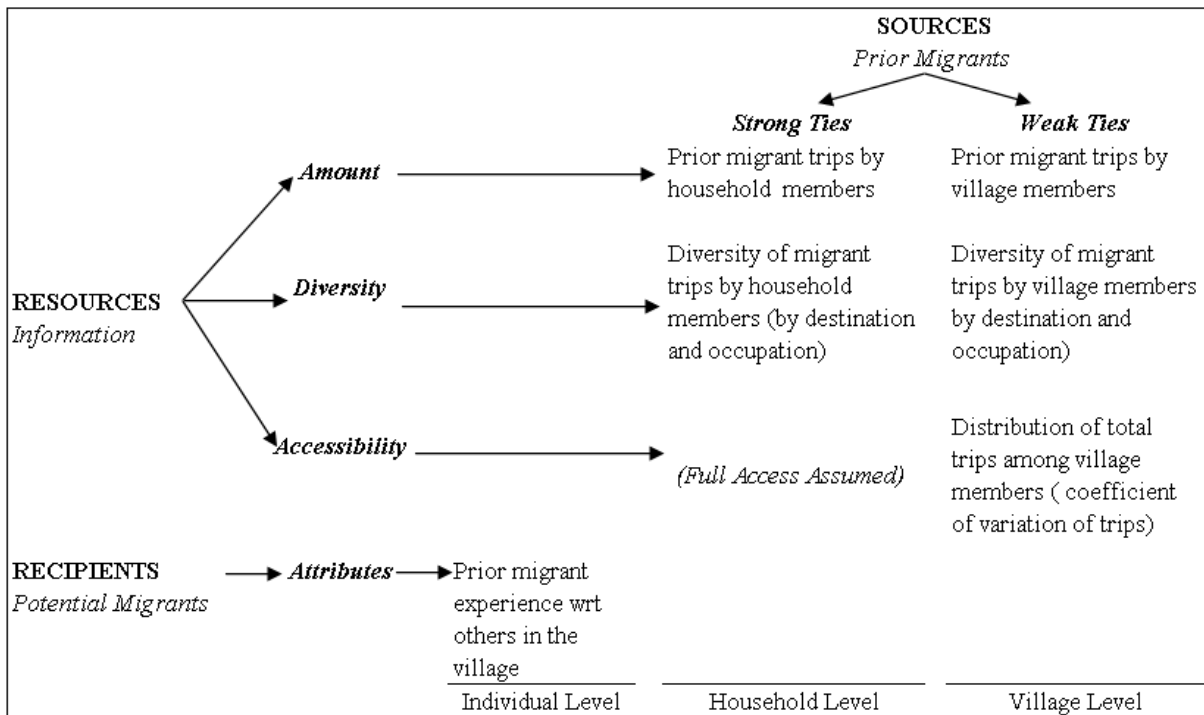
SOURCES
*Prior Migrants*

**Strong Ties**

**Weak Ties**

**Amount**

Prior migrant trips by household members

Prior migrant trips by village members

RESOURCES
*Information*

**Diversity**

Diversity of migrant trips by household members (by destination and occupation)

Diversity of migrant trips by village members by destination and occupation)

**Accessibility**

(Full Access Assumed)

Distribution of total trips among village members ( coefficient of variation of trips)

RECIPIENTS
*Potential Migrants*

**Attributes**

Prior migrant experience wrt others in the village

Individual Level

Household Level

Village Level